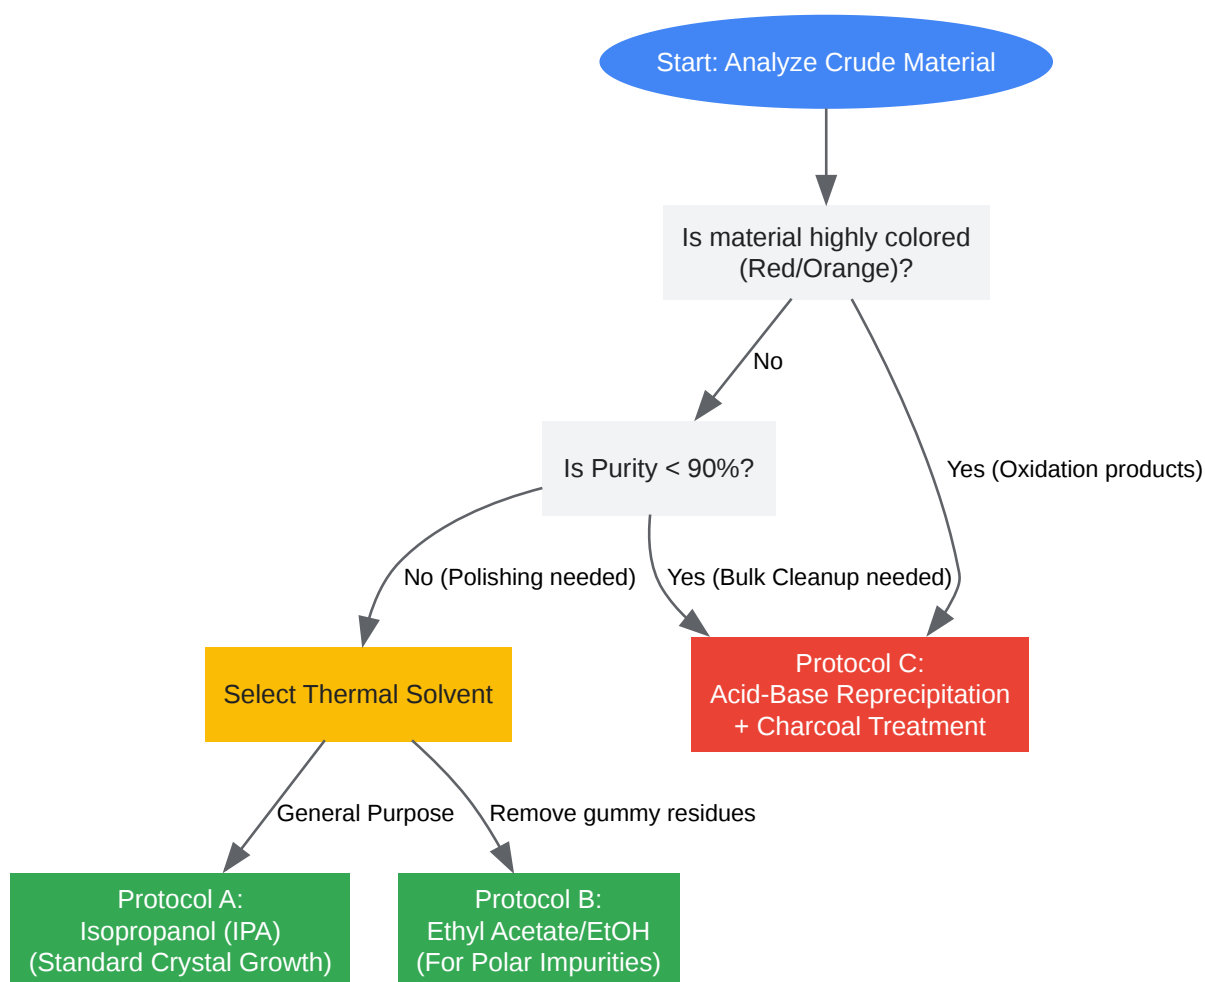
Start: Analyze Crude Material

Is material highly colored (Red/Orange)?

No

Yes (Oxidation products)

Is Purity < 90%?

No (Polishing needed)

Yes (Bulk Cleanup needed)

Select Thermal Solvent

Protocol C:
Acid-Base Reprecipitation
+ Charcoal Treatment

General Purpose

Remove gummy residues

Protocol A:
Isopropanol (IPA)
(Standard Crystal Growth)

Protocol B:
Ethyl Acetate/EtOH
(For Polar Impurities)